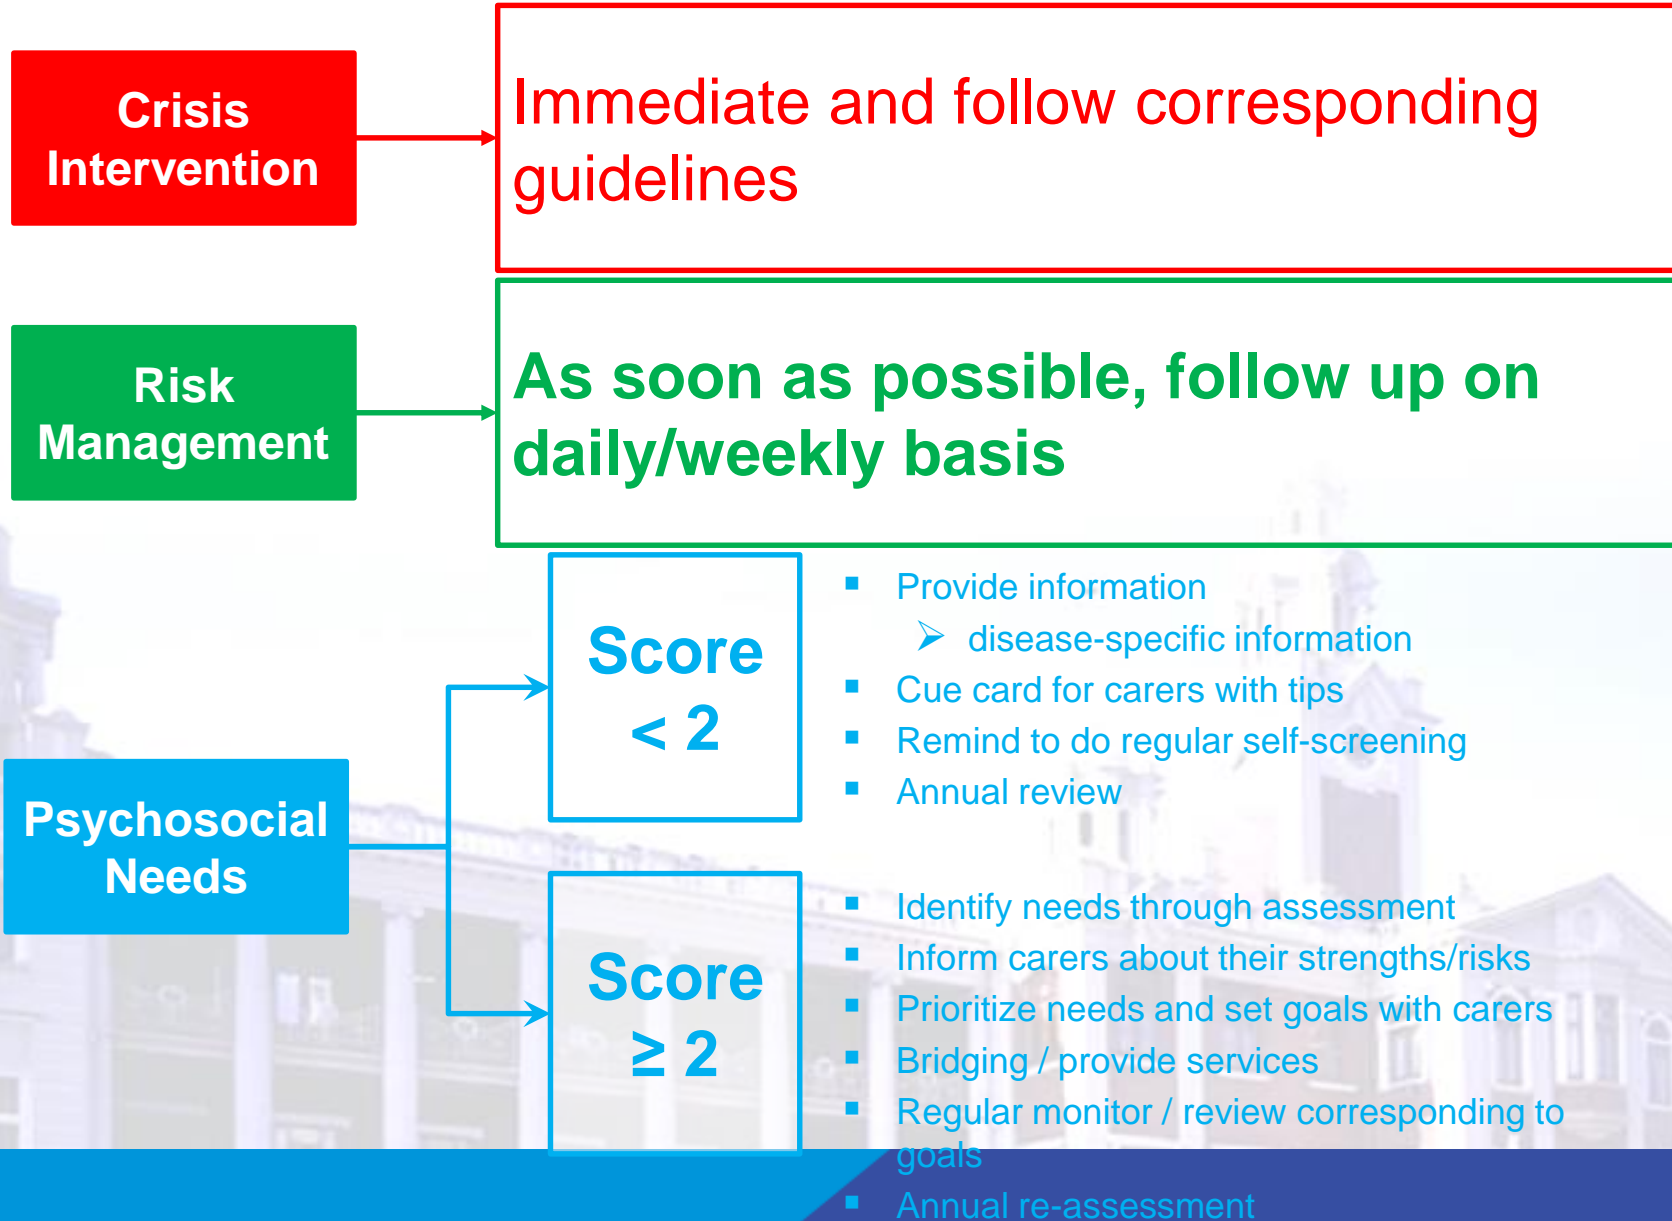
Crisis Intervention

Immediate and follow corresponding guidelines

Risk Management

As soon as possible, follow up on daily/weekly basis

Psychosocial Needs

Score $< 2$

- Provide information
  - disease-specific information
- Cue card for carers with tips
- Remind to do regular self-screening
- Annual review

Score $\geq 2$

- Identify needs through assessment
- Inform carers about their strengths/risks
- Prioritize needs and set goals with carers
- Bridging / provide services
- Regular monitor / review corresponding to goals
- Annual re-assessment